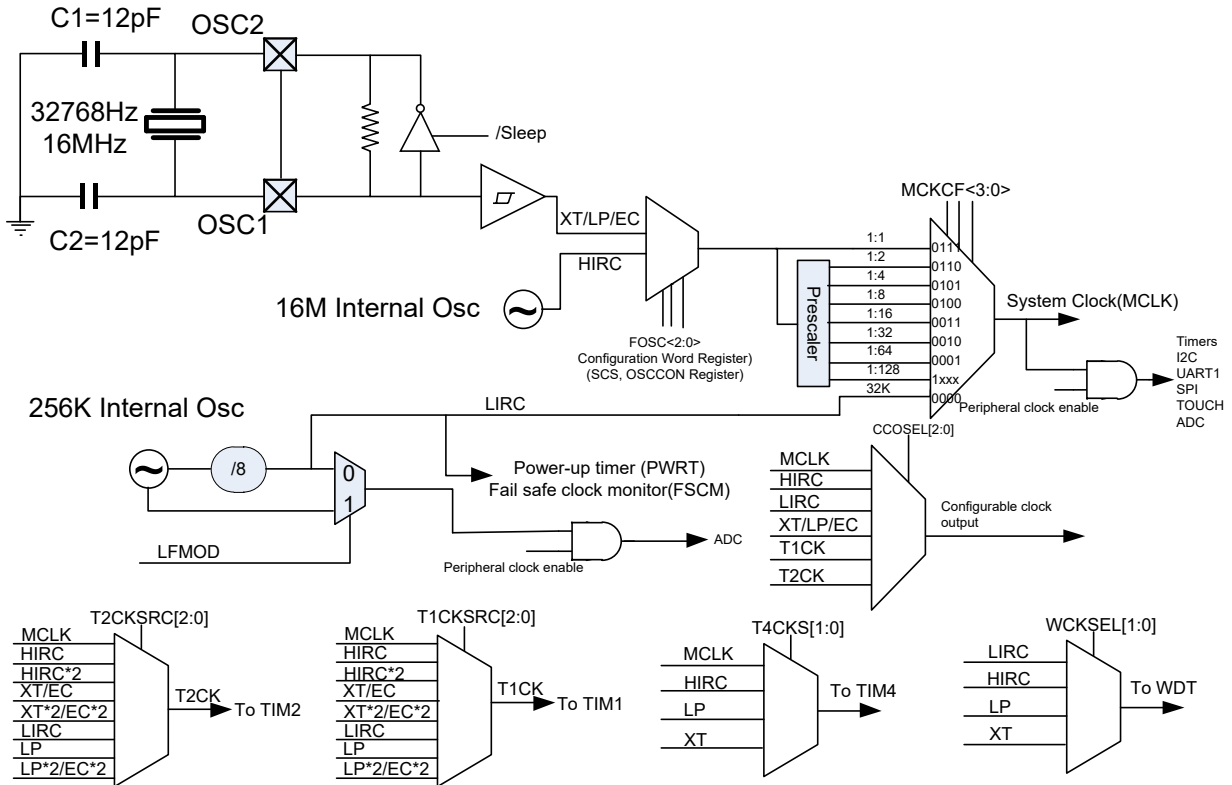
C1=12pF

OSC2

32768Hz
16MHz

/Sleep

C2=12pF

OSC1

XT/LP/EC

HIRC

16M Internal Osc

FOSC<2:0>
Configuration Word Register)
(SCS, OSCCON Register)

MCKCF<3:0>

1:1
1:2
1:4
1:8
1:16
1:32
1:64
1:128
32K

0111
0110
0101
0100
0011
0010
0001
1xxx
0000

Prescaler

System Clock(MCLK)

Timers
I2C
UART1
SPI
TOUCH
ADC

Peripheral clock enable

256K Internal Osc

LIRC

/8

0
1

Power-up timer (PWRT)
Fail safe clock monitor(FSCM)

LFMOD

ADC

Peripheral clock enable

CCOSEL[2:0]

MCLK
HIRC
LIRC
XT/LP/EC
T1CK
T2CK

Configurable clock output

T2CKSRC[2:0]

MCLK
HIRC
HIRC*2
XT/EC
XT*2/EC*2
LIRC
LP
LP*2/EC*2

T2CK
To TIM2

T1CKSRC[2:0]

MCLK
HIRC
HIRC*2
XT/EC
XT*2/EC*2
LIRC
LP
LP*2/EC*2

T1CK
To TIM1

T4CKS[1:0]

MCLK
HIRC
LP
XT

To TIM4

WCKSEL[1:0]

LIRC
HIRC
LP
XT

To WDT